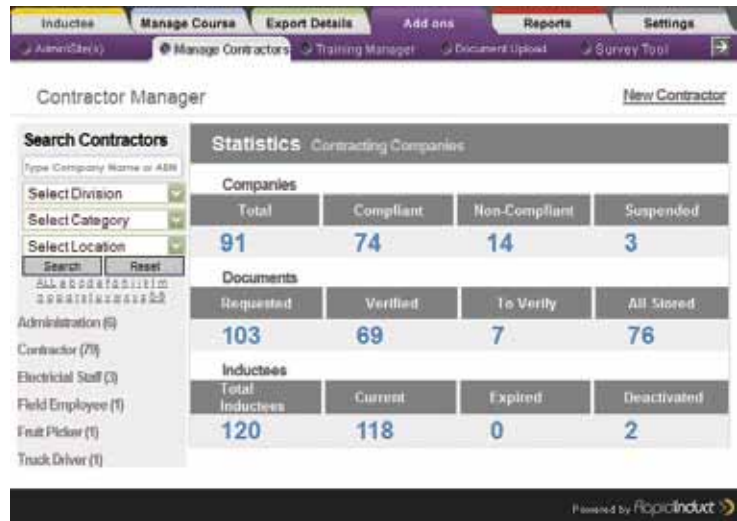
Inductees | Manage Course | Export Details | Add ons | Reports | Settings

Admin/Site(s) | Manage Contractors | Training Manager | Document Upload | Survey Tool

Contractor Manager

New Contractor

Search Contractors

Type Company Name or ABN

Select Division

Select Category

Select Location

Search | Reset

ALL a b c d e f g h i j k l m
n o p q r s t u v w x y z 0-9

Administration (6)

Contractor (79)

Electrical Staff (3)

Field Employee (1)

Fruit Picker (1)

Truck Driver (1)

Statistics Contracting Companies

Companies

| Total | Compliant | Non-Compliant | Suspended |
|---|---|---|---|
| 91 | 74 | 14 | 3 |

Documents

| Requested | Verified | To Verify | All Stored |
|---|---|---|---|
| 103 | 69 | 7 | 76 |

Inductees

| Total Inductees | Current | Expired | Deactivated |
|---|---|---|---|
| 120 | 118 | 0 | 2 |

Powered by RapidInduct